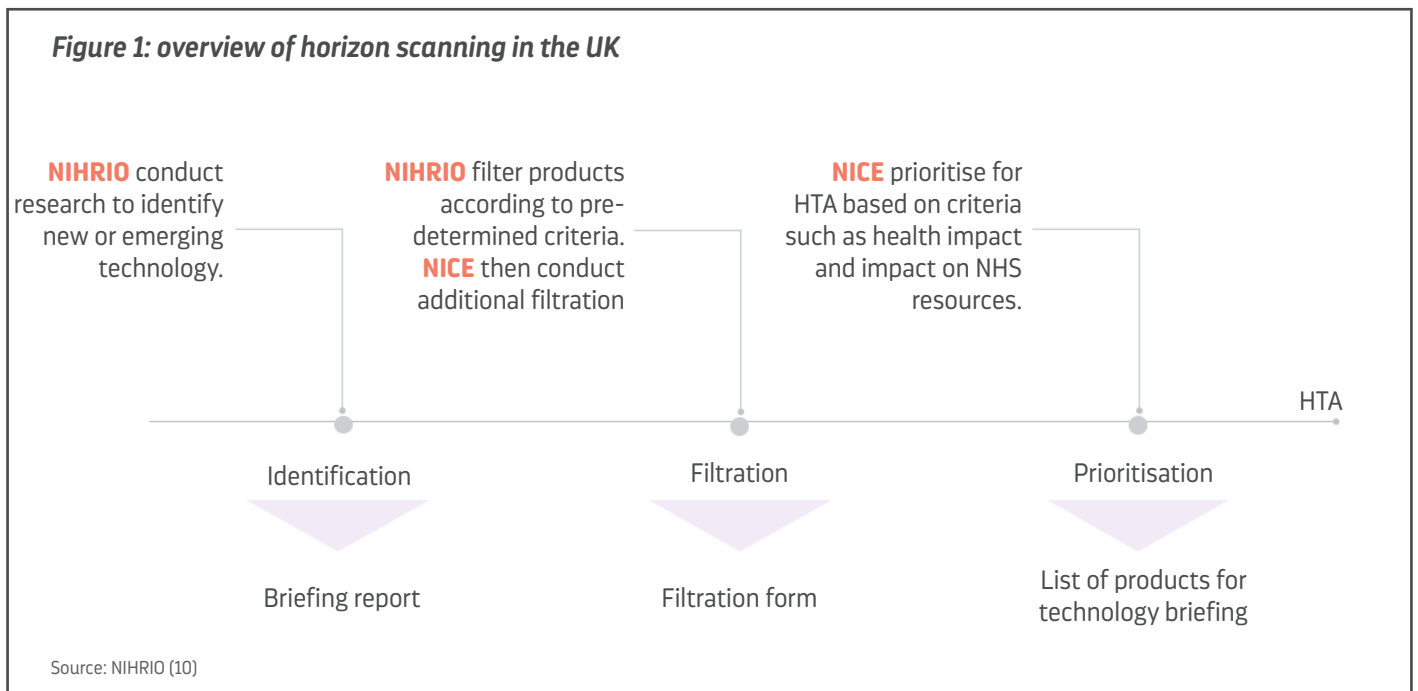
*Figure 1: overview of horizon scanning in the UK*

**NIHRIO** conduct research to identify new or emerging technology.

**NIHRIO** filter products according to predetermined criteria. **NICE** then conduct additional filtration

**NICE** prioritise for HTA based on criteria such as health impact and impact on NHS resources.

HTA

Identification

Briefing report

Filtration

Filtration form

Prioritisation

List of products for technology briefing

Source: NIHRIO (10)